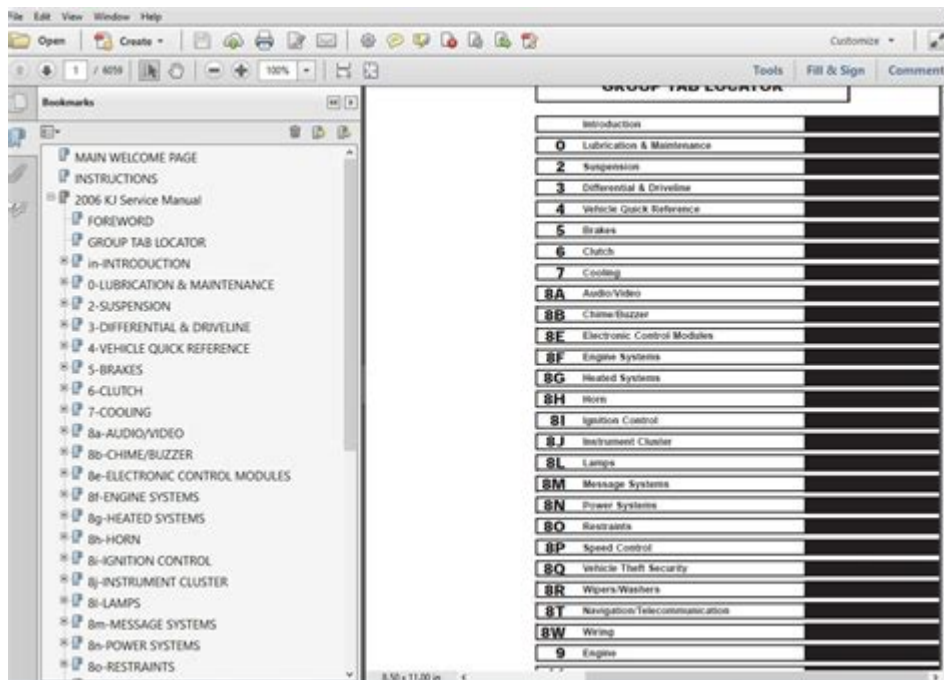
File Edit View Window Help

Open Create Customize

1 / 6059 100% Tools Fill & Sign Comment

Bookmarks

MAIN WELCOME PAGE
INSTRUCTIONS
2006 KJ Service Manual
FOREWORD
GROUP TAB LOCATOR
in-INTRODUCTION
0-LUBRICATION & MAINTENANCE
2-SUSPENSION
3-DIFFERENTIAL & DRIVELINE
4-VEHICLE QUICK REFERENCE
5-BRAKES
6-CLUTCH
7-COOLING
8a-AUDIO/VIDEO
8b-CHIME/BUZZER
8e-ELECTRONIC CONTROL MODULES
8f-ENGINE SYSTEMS
8g-HEATED SYSTEMS
8h-HORN
8i-IGNITION CONTROL
8j-INSTRUMENT CLUSTER
8l-LAMPS
8m-MESSAGE SYSTEMS
8n-POWER SYSTEMS
8o-RESTRAINTS

GROUP TAB LOCATOR

| | Introduction |
|---|---|
| 0 | Lubrication & Maintenance |
| 2 | Suspension |
| 3 | Differential & Driveline |
| 4 | Vehicle Quick Reference |
| 5 | Brakes |
| 6 | Clutch |
| 7 | Cooling |
| 8A | Audio/Video |
| 8B | Chime/Buzzer |
| 8E | Electronic Control Modules |
| 8F | Engine Systems |
| 8G | Heated Systems |
| 8H | Horn |
| 8I | Ignition Control |
| 8J | Instrument Cluster |
| 8L | Lamps |
| 8M | Message Systems |
| 8N | Power Systems |
| 8O | Restraints |
| 8P | Speed Control |
| 8Q | Vehicle Theft Security |
| 8R | Wipers/Washers |
| 8T | Navigation/Telecommunication |
| 8W | Wiring |
| 9 | Engine |

8.50 x 11.00 in